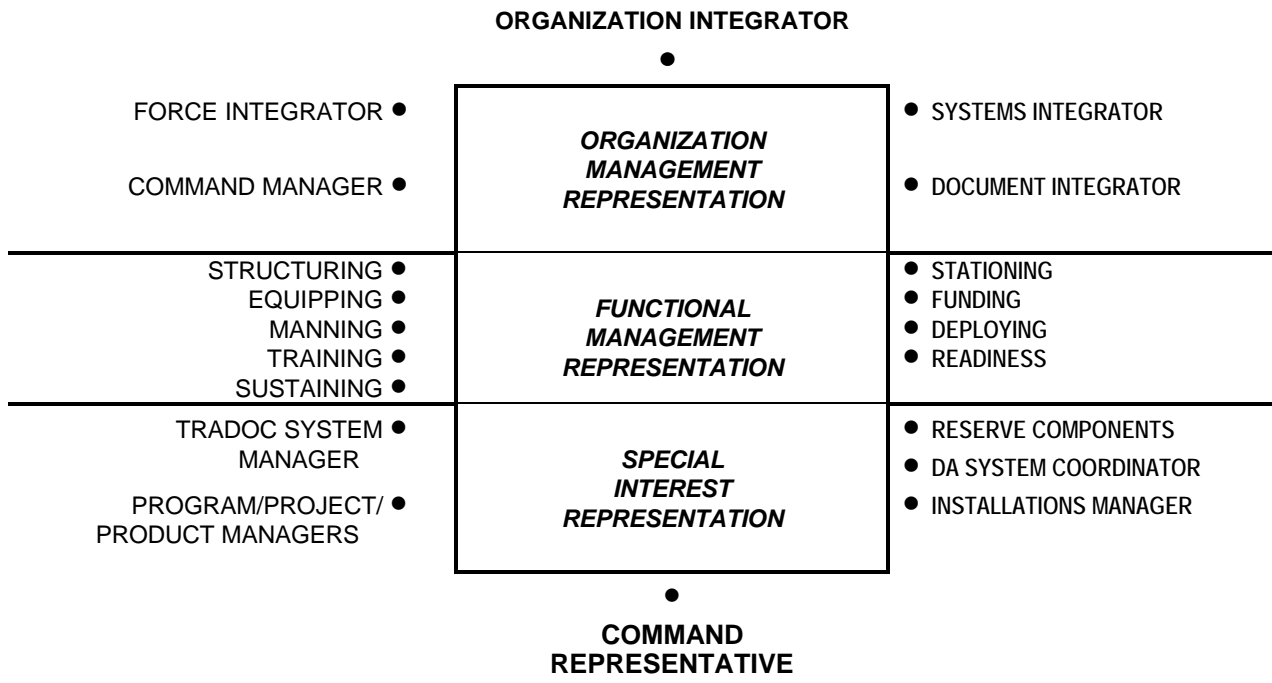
ORGANIZATION INTEGRATOR

FORCE INTEGRATOR

COMMAND MANAGER

ORGANIZATION MANAGEMENT REPRESENTATION

SYSTEMS INTEGRATOR

DOCUMENT INTEGRATOR

STRUCTURING
EQUIPPING
MANNING
TRAINING
SUSTAINING

FUNCTIONAL MANAGEMENT REPRESENTATION

STATIONING
FUNDING
DEPLOYING
READINESS

TRADOC SYSTEM MANAGER

PROGRAM/PROJECT/ PRODUCT MANAGERS

SPECIAL INTEREST REPRESENTATION

RESERVE COMPONENTS
DA SYSTEM COORDINATOR
INSTALLATIONS MANAGER

COMMAND REPRESENTATIVE